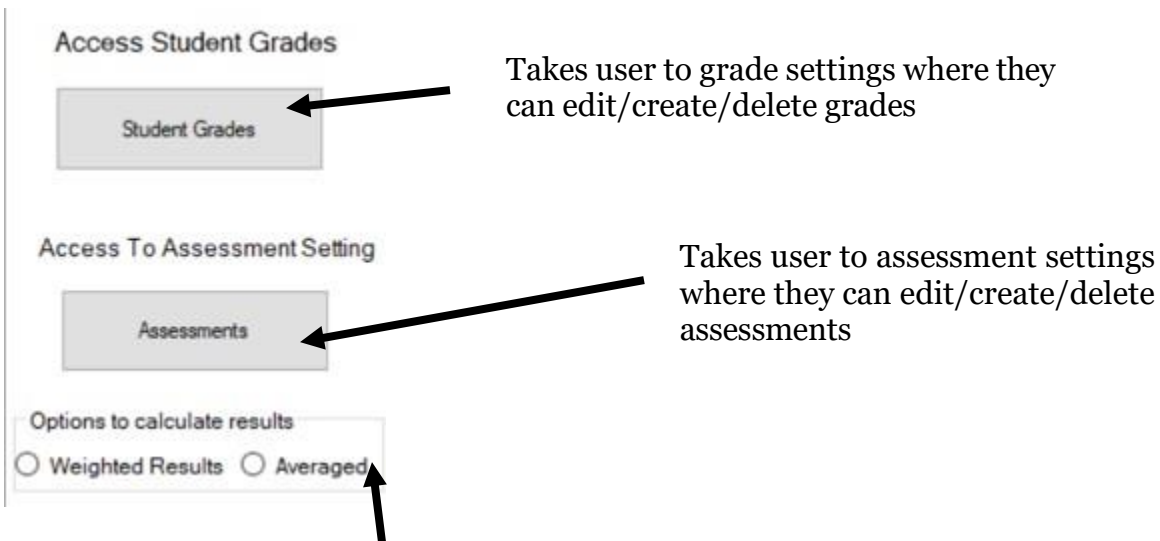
Access Student Grades

Student Grades

Takes user to grade settings where they can edit/create/delete grades

Access To Assessment Setting

Assessments

Takes user to assessment settings where they can edit/create/delete assessments

Options to calculate results

Weighted Results

Averaged